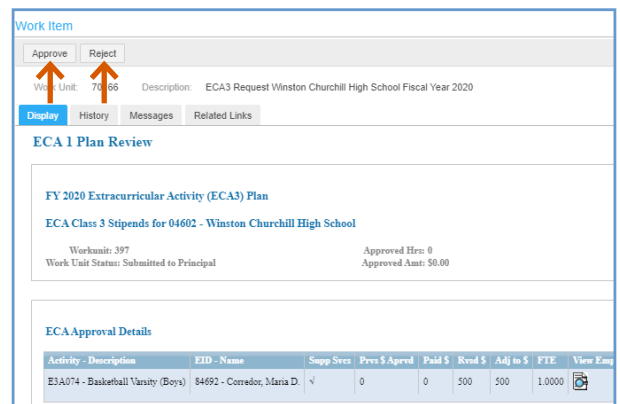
Work Item

Approve Reject

Work Unit: 70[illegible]66 Description: ECA3 Request Winston Churchill High School Fiscal Year 2020

Display History Messages Related Links

ECA 1 Plan Review

FY 2020 Extracurricular Activity (ECA3) Plan

ECA Class 3 Stipends for 04602 - Winston Churchill High School

Workunit: 397
Work Unit Status: Submitted to Principal

Approved Hrs: 0
Approved Amt: $0.00

ECA Approval Details

| Activity - Description | EID - Name | Supp Svcs | Prvs $ Aprvd | Paid $ | Rvsd $ | Adj to $ | FTE | View Emp |
|---|---|---|---|---|---|---|---|---|
| E3A074 - Basketball Varsity (Boys) | 84692 - Corredor, Maria D. | √ | 0 | 0 | 500 | 500 | 1.0000 | |